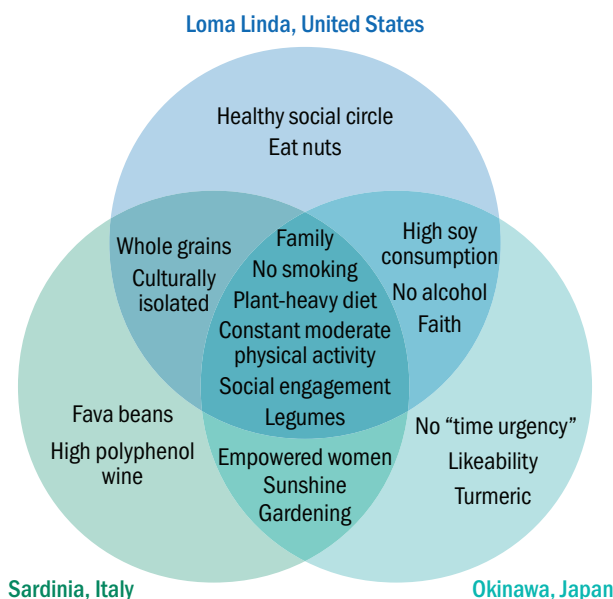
Loma Linda, United States

Healthy social circle
Eat nuts

Whole grains
Culturally isolated

Family
No smoking
Plant-heavy diet
Constant moderate physical activity
Social engagement
Legumes

High soy consumption
No alcohol
Faith

Fava beans
High polyphenol wine

Empowered women
Sunshine
Gardening

No “time urgency”
Likeability
Turmeric

Sardinia, Italy

Okinawa, Japan